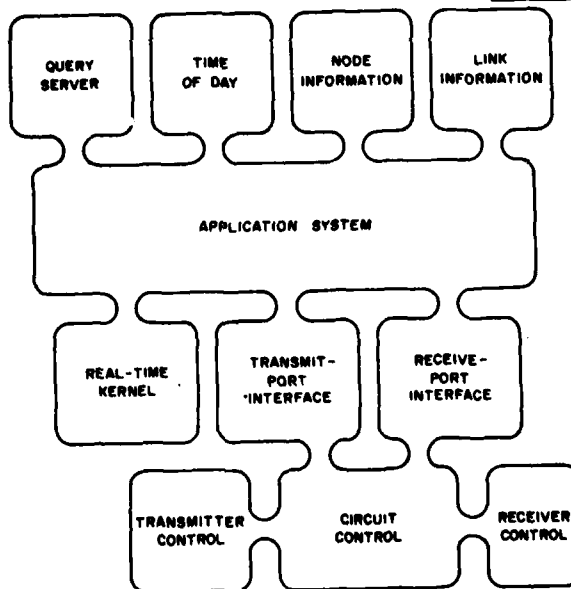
QUERY SERVER

TIME OF DAY

NODE INFORMATION

LINK INFORMATION

APPLICATION SYSTEM

REAL-TIME KERNEL

TRANSMIT-PORT INTERFACE

RECEIVE-PORT INTERFACE

TRANSMITTER CONTROL

CIRCUIT CONTROL

RECEIVER CONTROL